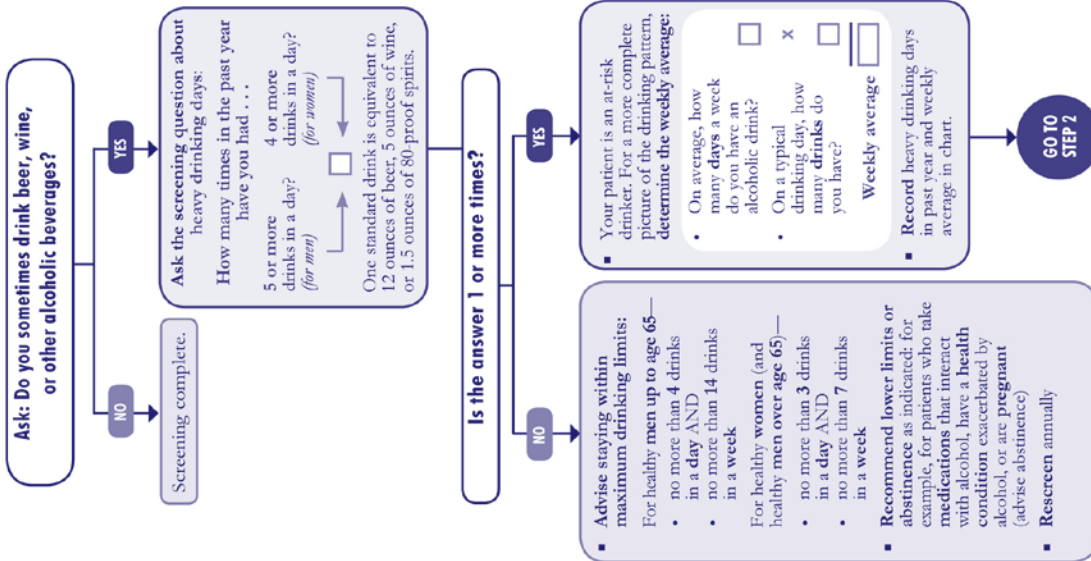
Ask: Do you sometimes drink beer, wine, or other alcoholic beverages?

NO

Screening complete.

YES

Ask the screening question about heavy drinking days:

How many times in the past year have you had . . .

5 or more drinks in a day? (for men)

4 or more drinks in a day? (for women)

One standard drink is equivalent to 12 ounces of beer, 5 ounces of wine, or 1.5 ounces of 80-proof spirits.

Is the answer 1 or more times?

NO

■ Advise staying within maximum drinking limits:

For healthy men up to age 65—
• no more than 4 drinks in a day AND
• no more than 14 drinks in a week

For healthy women (and healthy men over age 65)—
• no more than 3 drinks in a day AND
• no more than 7 drinks in a week

■ Recommend lower limits or abstinence as indicated: for example, for patients who take medications that interact with alcohol, have a health condition exacerbated by alcohol, or are pregnant (advise abstinence)

■ Rescreen annually

YES

■ Your patient is an at-risk drinker. For a more complete picture of the drinking pattern, determine the weekly average:

• On average, how many days a week do you have an alcoholic drink?

×

• On a typical drinking day, how many drinks do you have?

Weekly average

■ Record heavy drinking days in past year and weekly average in chart.

GO TO STEP 2